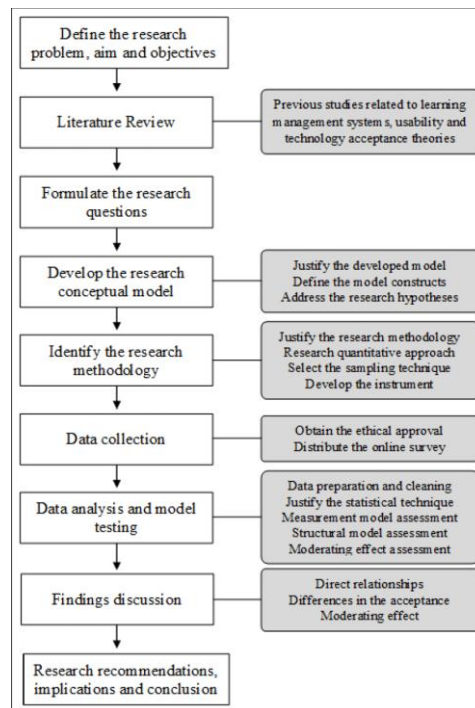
Define the research problem, aim and objectives

Literature Review

Previous studies related to learning management systems, usability and technology acceptance theories

Formulate the research questions

Develop the research conceptual model

Justify the developed model
Define the model constructs
Address the research hypotheses

Identify the research methodology

Justify the research methodology
Research quantitative approach
Select the sampling technique
Develop the instrument

Data collection

Obtain the ethical approval
Distribute the online survey

Data analysis and model testing

Data preparation and cleaning
Justify the statistical technique
Measurement model assessment
Structural model assessment
Moderating effect assessment

Findings discussion

Direct relationships
Differences in the acceptance
Moderating effect

Research recommendations, implications and conclusion